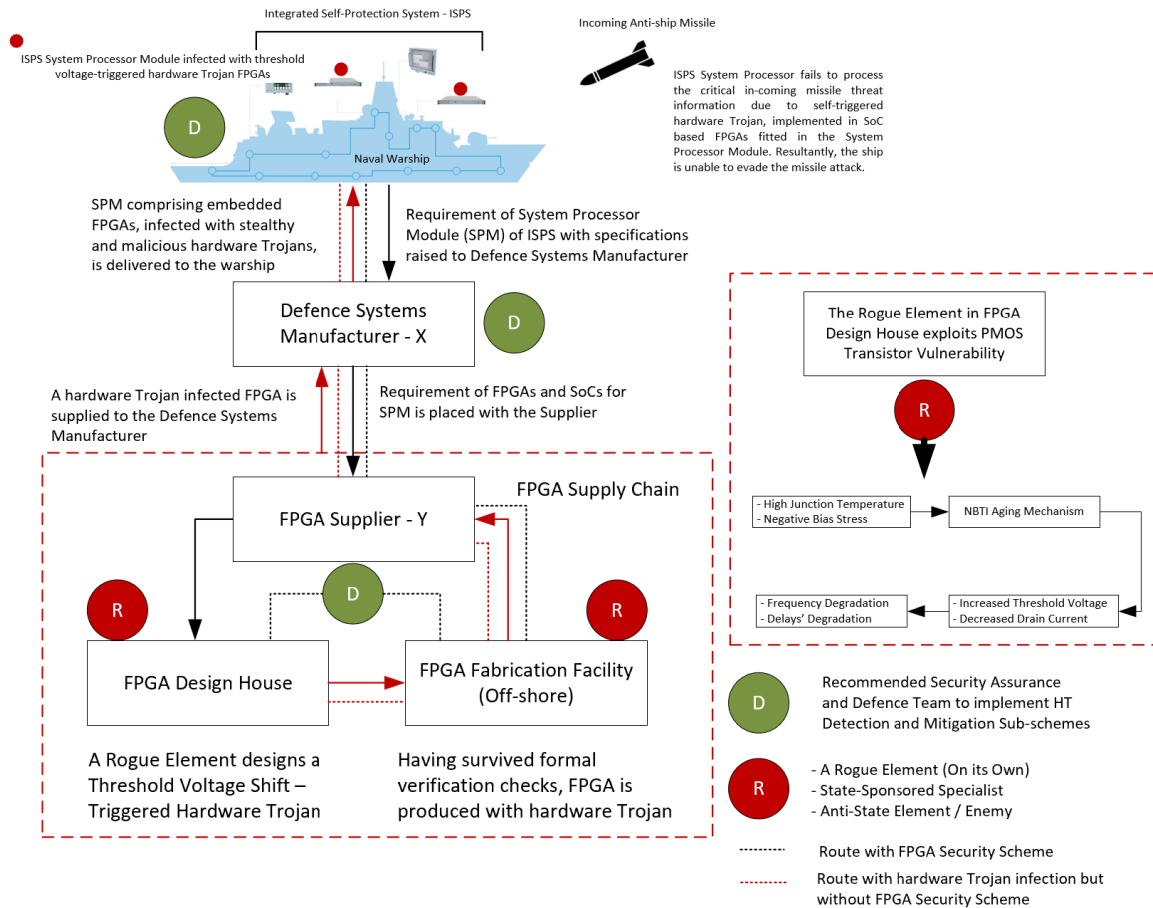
Integrated Self-Protection System - ISPS

ISPS System Processor Module infected with threshold voltage-triggered hardware Trojan FPGAs

Incoming Anti-ship Missile

ISPS System Processor fails to process the critical in-coming missile threat information due to self-triggered hardware Trojan, implemented in SoC based FPGAs fitted in the System Processor Module. Resultantly, the ship is unable to evade the missile attack.

D

Naval Warship

SPM comprising embedded FPGAs, infected with stealthy and malicious hardware Trojans, is delivered to the warship

Requirement of System Processor Module (SPM) of ISPS with specifications raised to Defence Systems Manufacturer

Defence Systems Manufacturer - X

D

A hardware Trojan infected FPGA is supplied to the Defence Systems Manufacturer

Requirement of FPGAs and SoCs for SPM is placed with the Supplier

The Rogue Element in FPGA Design House exploits PMOS Transistor Vulnerability

R

- High Junction Temperature
- Negative Bias Stress

NBTI Aging Mechanism

- Frequency Degradation
- Delays' Degradation

- Increased Threshold Voltage
- Decreased Drain Current

FPGA Supply Chain

FPGA Supplier - Y

D

R

R

FPGA Design House

FPGA Fabrication Facility (Off-shore)

A Rogue Element designs a Threshold Voltage Shift – Triggered Hardware Trojan

Having survived formal verification checks, FPGA is produced with hardware Trojan

D

Recommended Security Assurance and Defence Team to implement HT Detection and Mitigation Sub-schemes

R

- A Rogue Element (On its Own)
- State-Sponsored Specialist
- Anti-State Element / Enemy

Route with FPGA Security Scheme

Route with hardware Trojan infection but without FPGA Security Scheme